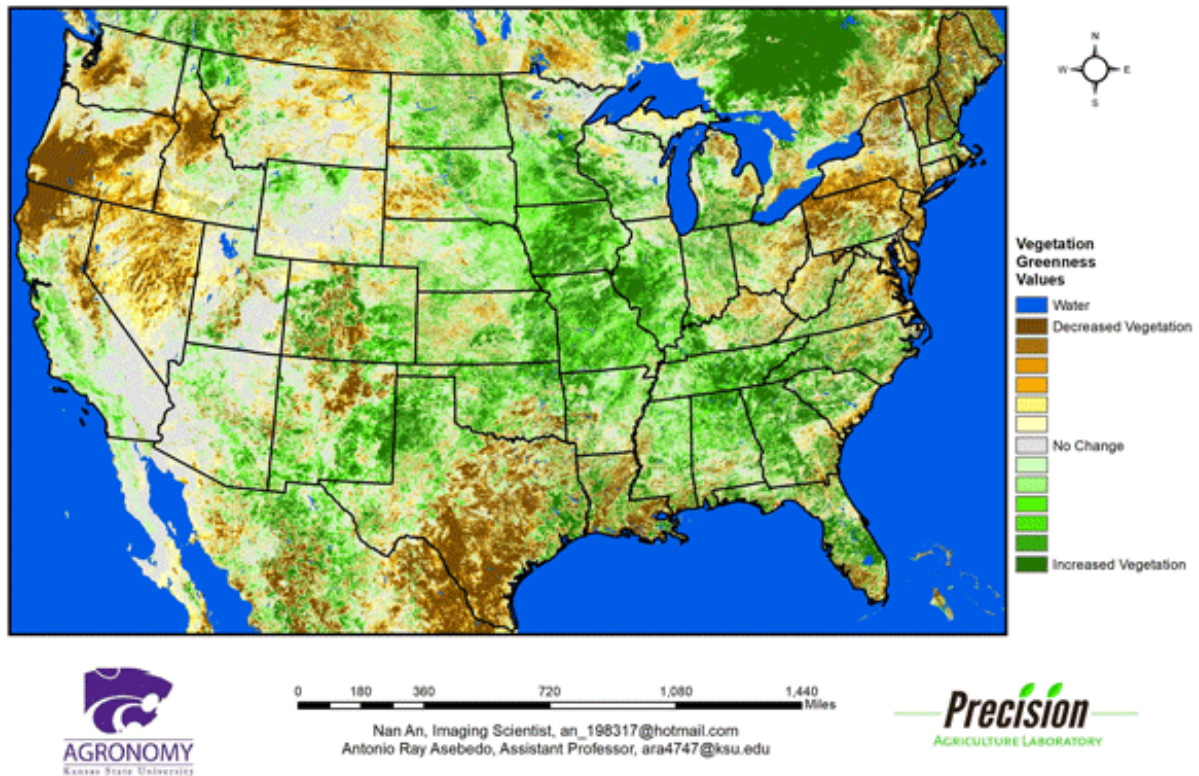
N
W E
S

Vegetation Greenness Values
Water
Decreased Vegetation
No Change
Increased Vegetation

0 180 360 720 1,080 1,440 Miles

Nan An, Imaging Scientist, an_198317@hotmail.com
Antonio Ray Asebedo, Assistant Professor, ara4747@ksu.edu

AGRONOMY
Kansas State University

Precision
Agriculture Laboratory